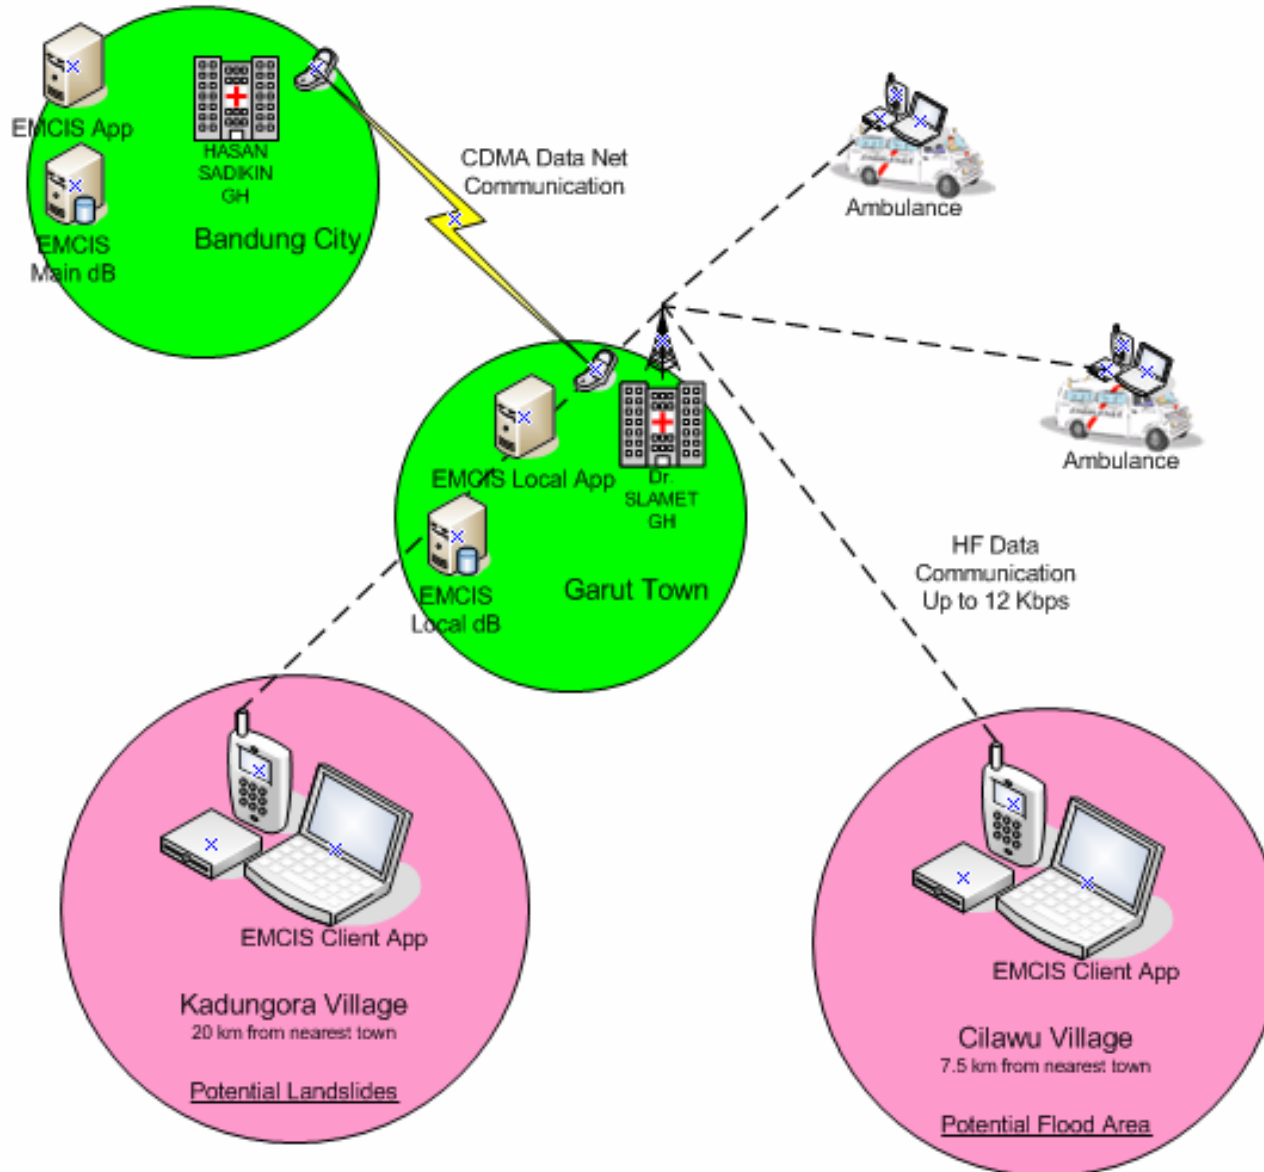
EMCIS App

HASAN SADIKIN GH

EMCIS Main dB

Bandung City

CDMA Data Net Communication

Ambulance

Ambulance

EMCIS Local App

Dr. SLAMET GH

EMCIS Local dB

Garut Town

HF Data Communication Up to 12 Kbps

EMCIS Client App

Kadungora Village
20 km from nearest town

Potential Landslides

EMCIS Client App

Cilawu Village
7.5 km from nearest town

Potential Flood Area